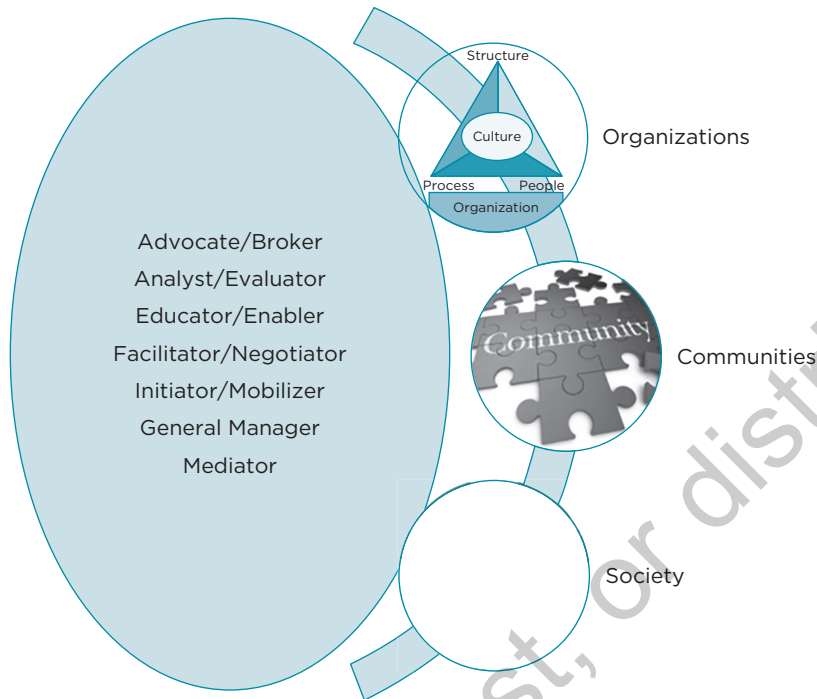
Advocate/Broker
Analyst/Evaluator
Educator/Enabler
Facilitator/Negotiator
Initiator/Mobilizer
General Manager
Mediator

Structure
Culture
Process
People
Organization

Organizations

Community

Communities

Society

st, or dist